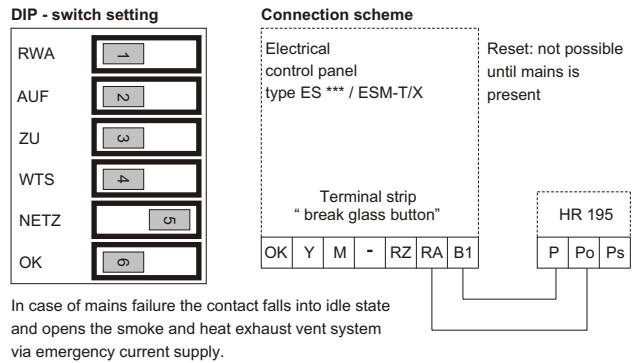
DIP - switch setting

RWA 1
AUF 2
ZU 3
WTS 4
NETZ 5
OK 6

Connection scheme

Electrical control panel type ES *** / ESM-T/X

Reset: not possible until mains is present

Terminal strip " break glass button"

| OK | Y | M | - | RZ | RA | B1 |
|---|---|---|---|---|---|---|

HR 195

| P | Po | Ps |
|---|---|---|

In case of mains failure the contact falls into idle state and opens the smoke and heat exhaust vent system via emergency current supply.